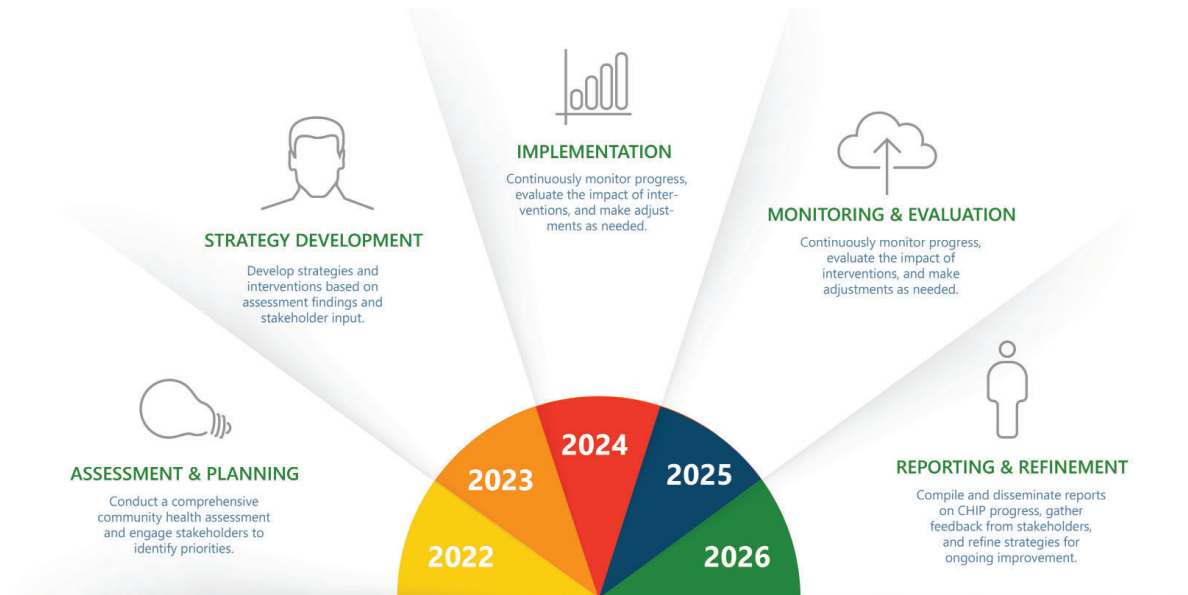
IMPLEMENTATION

Continuously monitor progress, evaluate the impact of interventions, and make adjustments as needed.

STRATEGY DEVELOPMENT

Develop strategies and interventions based on assessment findings and stakeholder input.

MONITORING & EVALUATION

Continuously monitor progress, evaluate the impact of interventions, and make adjustments as needed.

ASSESSMENT & PLANNING

Conduct a comprehensive community health assessment and engage stakeholders to identify priorities.

REPORTING & REFINEMENT

Compile and disseminate reports on CHIP progress, gather feedback from stakeholders, and refine strategies for ongoing improvement.

2022

2023

2024

2025

2026